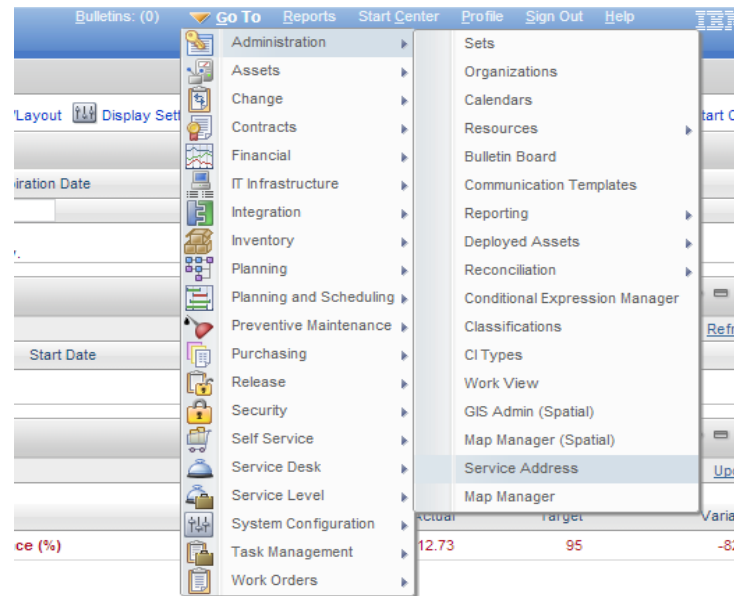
Bulletins: (0) Go To Reports Start Center Profile Sign Out Help IBM

Layout Display Sett

iration Date

Start Date

ce (%)

Administration
Assets
Change
Contracts
Financial
IT Infrastructure
Integration
Inventory
Planning
Planning and Scheduling
Preventive Maintenance
Purchasing
Release
Security
Self Service
Service Desk
Service Level
System Configuration
Task Management
Work Orders

Sets
Organizations
Calendars
Resources
Bulletin Board
Communication Templates
Reporting
Deployed Assets
Reconciliation
Conditional Expression Manager
Classifications
CI Types
Work View
GIS Admin (Spatial)
Map Manager (Spatial)
Service Address
Map Manager

tart C
Refr
Upc
Actual Target Varia
12.73 95 -8